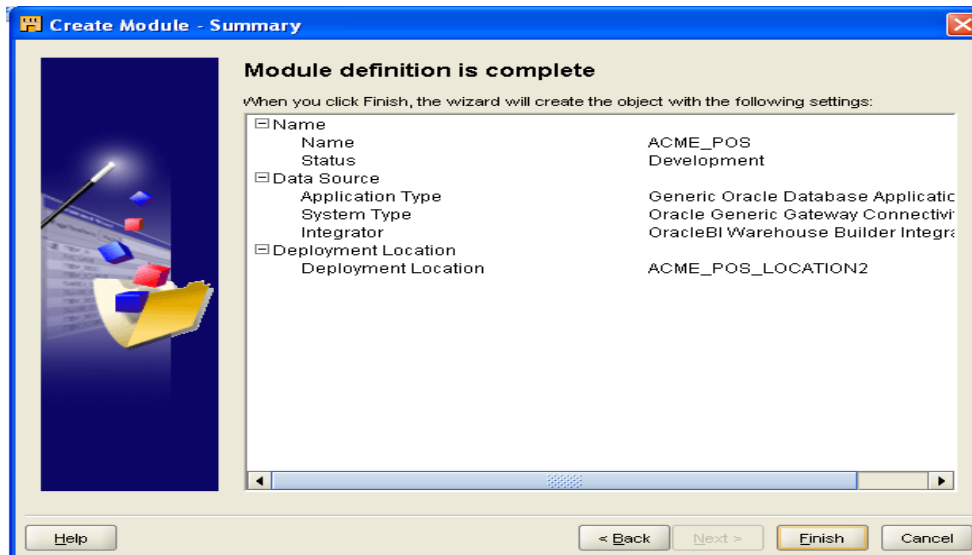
Create Module - Summary

Module definition is complete

When you click Finish, the wizard will create the object with the following settings:

⊟Name
Name ACME_POS
Status Development
⊟Data Source
Application Type Generic Oracle Database Applicatic
System Type Oracle Generic Gateway Connectivi
Integrator OracleBI Warehouse Builder Integra
⊟Deployment Location
Deployment Location ACME_POS_LOCATION2

Help

< Back

Next >

Finish

Cancel